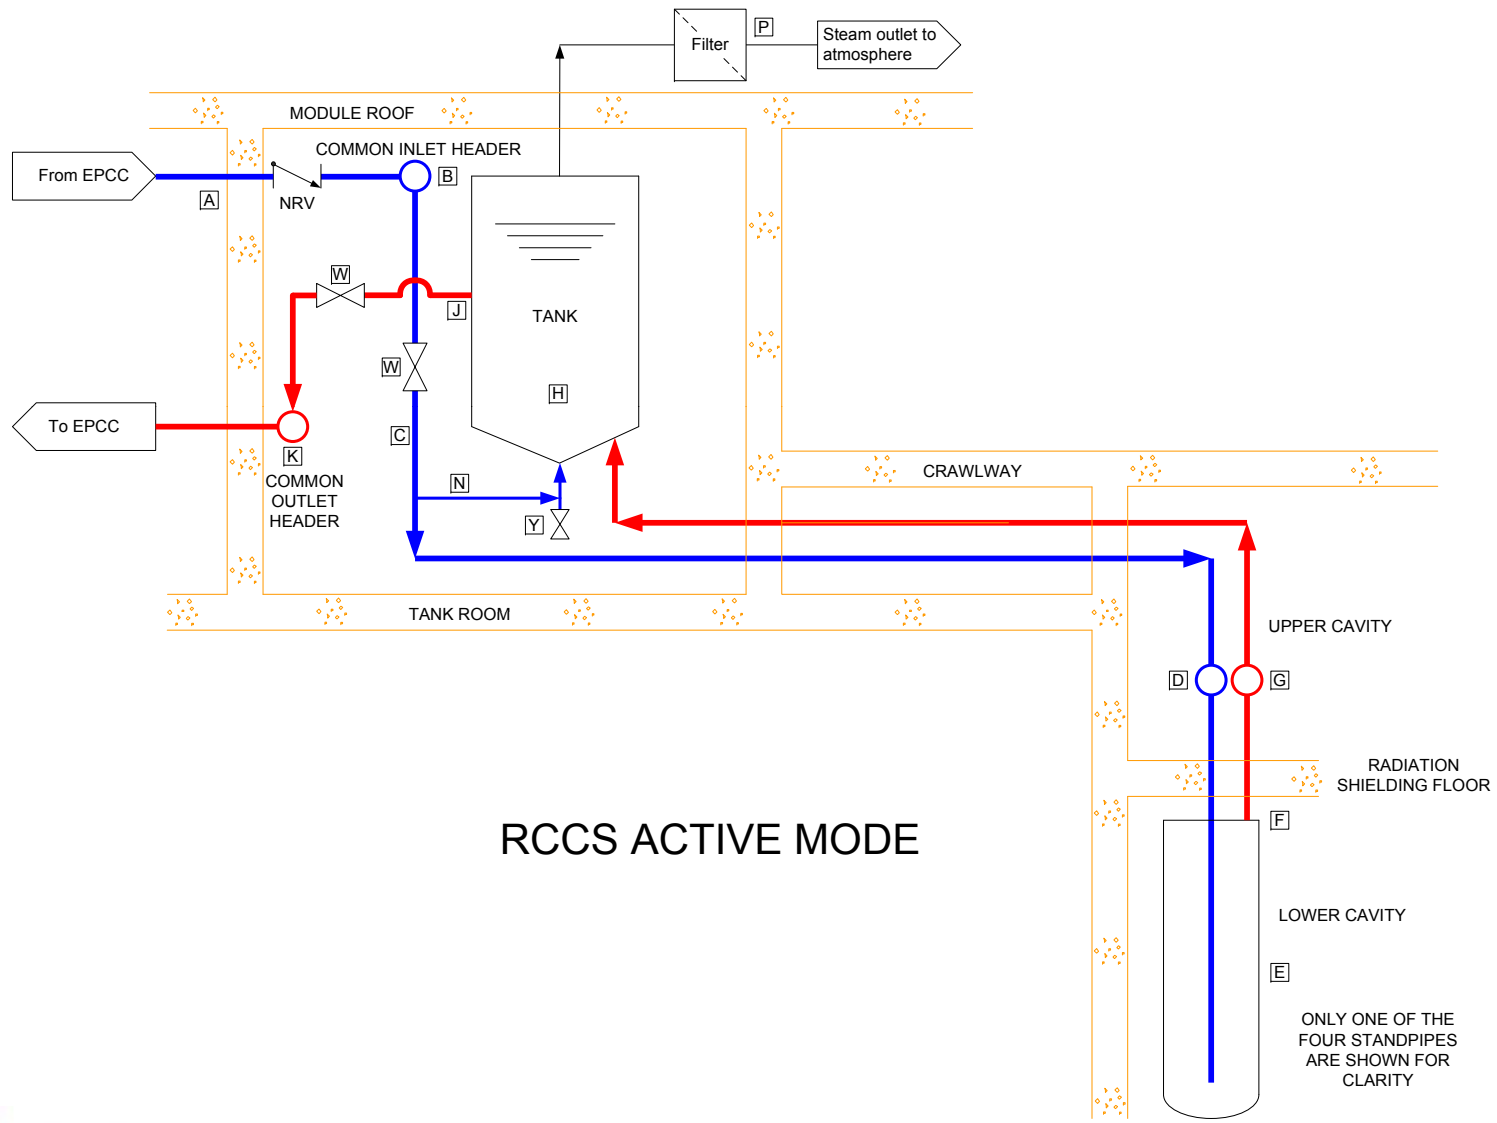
Filter
P
Steam outlet to atmosphere
MODULE ROOF
COMMON INLET HEADER
From EPCC
A
NRV
B
W
J
TANK
W
H
To EPCC
C
K
COMMON OUTLET HEADER
N
Y
CRAWLWAY
TANK ROOM
UPPER CAVITY
D
G
RADIATION SHIELDING FLOOR
F
RCCS ACTIVE MODE
LOWER CAVITY
E
ONLY ONE OF THE FOUR STANDPIPES ARE SHOWN FOR CLARITY